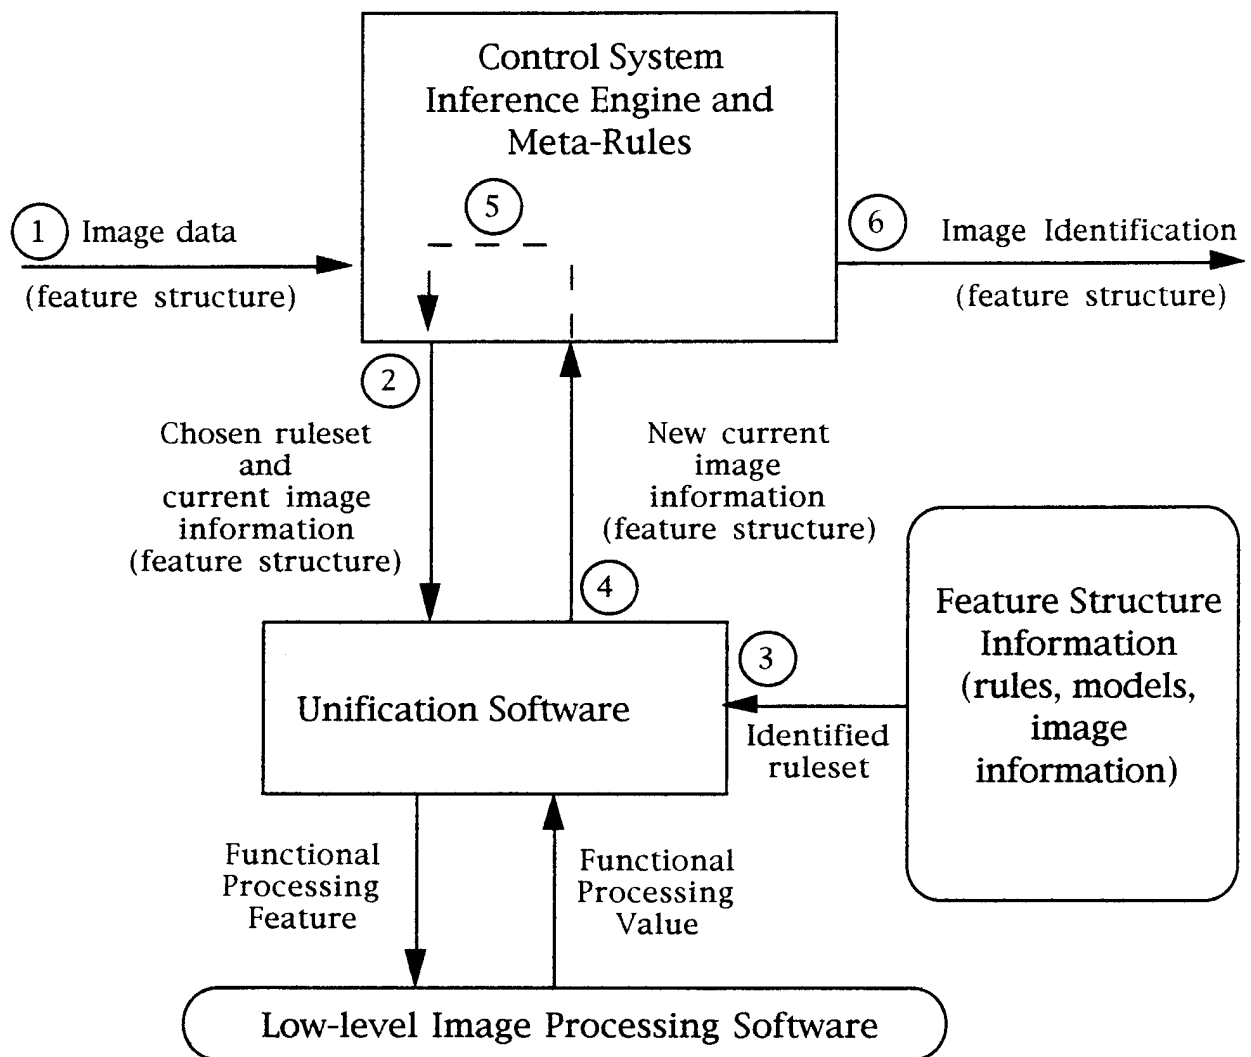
Control System Inference Engine and Meta-Rules

5

1 Image data

(feature structure)

6 Image Identification

(feature structure)

2

Chosen ruleset and current image information (feature structure)

New current image information (feature structure)

4

Feature Structure Information (rules, models, image information)

3

Unification Software

Identified ruleset

Functional Processing Feature

Functional Processing Value

Low-level Image Processing Software